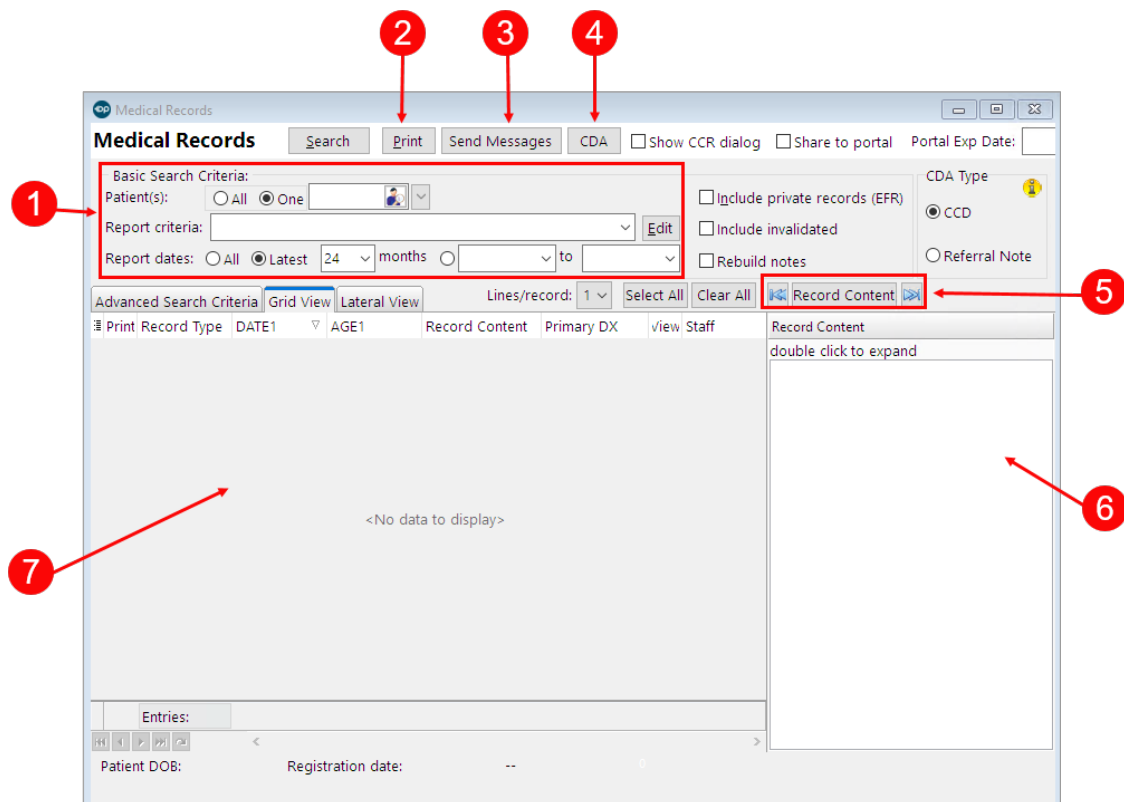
2 3 4

Medical Records

Medical Records Search Print Send Messages CDA Show CCR dialog Share to portal Portal Exp Date:

1

Basic Search Criteria:
Patient(s): All One
Report criteria: Edit
Report dates: All Latest 24 months to

Include private records (EFR)
Include invalidated
Rebuild notes

CDA Type
CCD
Referral Note

Advanced Search Criteria Grid View Lateral View Lines/record: 1 Select All Clear All Record Content

5

| Print | Record Type | DATE1 | AGE1 | Record Content | Primary DX | View | Staff |
|---|---|---|---|---|---|---|---|

Record Content
double click to expand

<No data to display>

6

7

Entries:

Patient DOB: Registration date: --